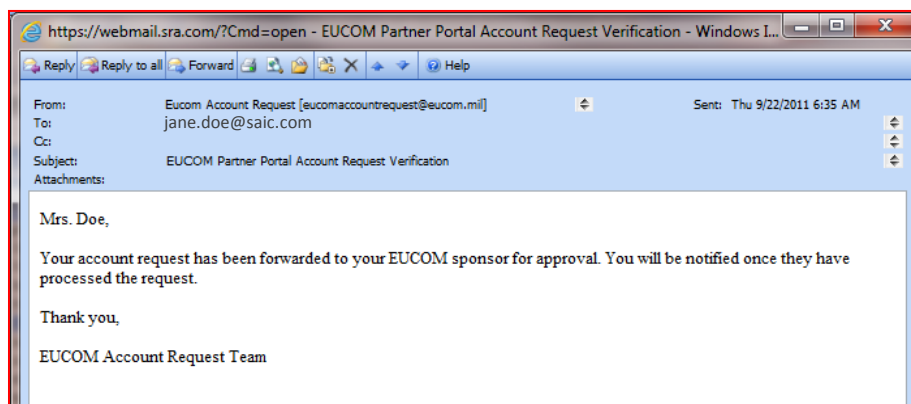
https://webmail.sra.com/?Cmd=open - EUCOM Partner Portal Account Request Verification - Windows I...

Reply Reply to all Forward Help

From: Eucom Account Request [eucomaccountrequest@eucom.mil]
Sent: Thu 9/22/2011 6:35 AM
To: jane.doe@saic.com
Cc:
Subject: EUCOM Partner Portal Account Request Verification
Attachments:

Mrs. Doe,

Your account request has been forwarded to your EUCOM sponsor for approval. You will be notified once they have processed the request.

Thank you,

EUCOM Account Request Team